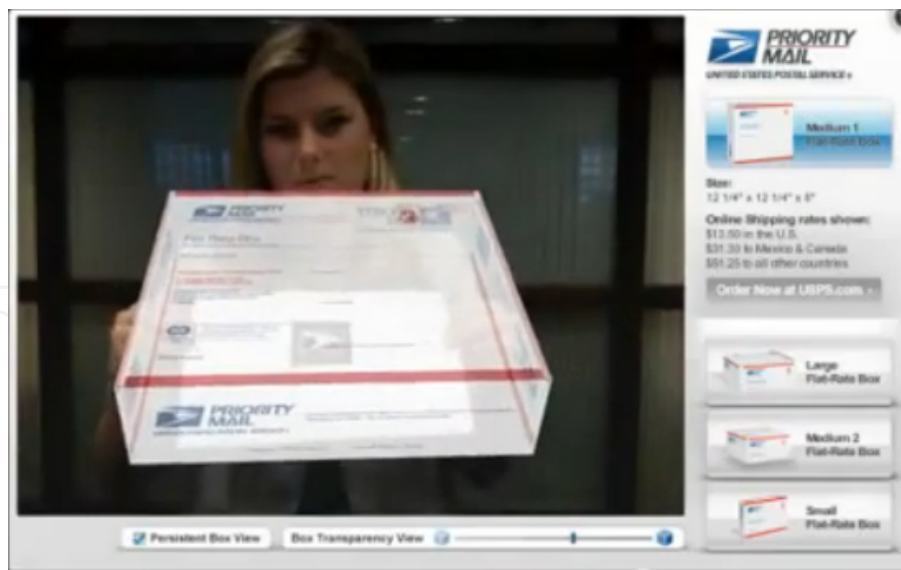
PRIORITY MAIL
UNITED STATES POSTAL SERVICE

Medium 1
Flat-Rate Box

Size:
12 1/4" x 12 1/4" x 6"

Online Shipping rates shown:
$13.50 in the U.S.
$31.30 to Mexico & Canada
$51.25 to all other countries

Order Now at USPS.com

Large
Flat-Rate Box

Medium 2
Flat-Rate Box

Small
Flat-Rate Box

PRIORITY MAIL

PRIORITY MAIL

Persistent Box View

Box Transparency View